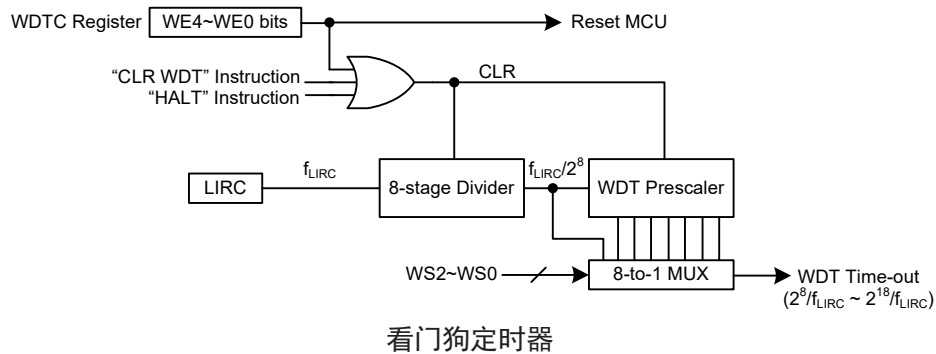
WDTC Register WE4~WE0 bits

Reset MCU

"CLR WDT" Instruction
"HALT" Instruction

CLR

LIRC

$f_{LIRC}$

8-stage Divider

$f_{LIRC}/2^8$

WDT Prescaler

WS2~WS0

8-to-1 MUX

WDT Time-out
($2^8/f_{LIRC}$ ~ $2^{18}/f_{LIRC}$)

看门狗定时器